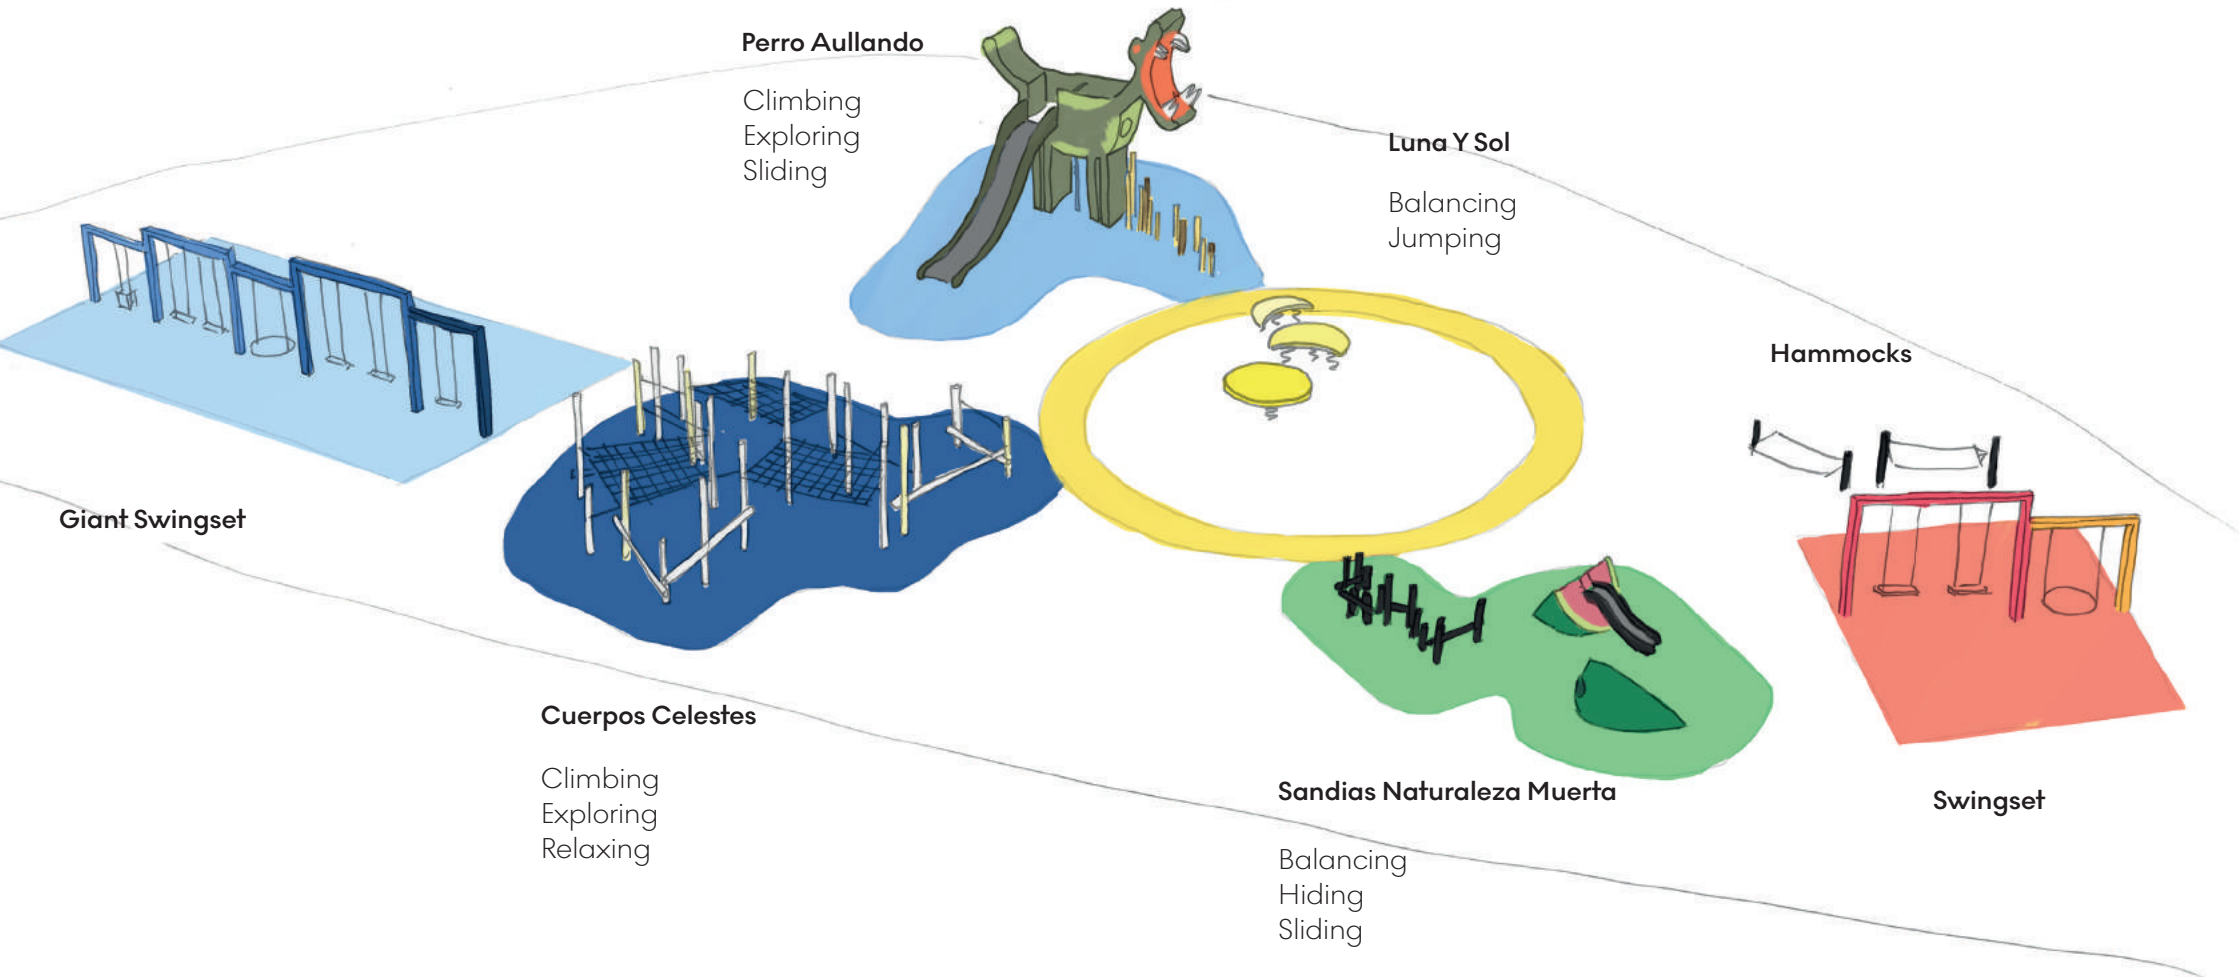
Perro Aullando

Climbing
Exploring
Sliding

Luna Y Sol

Balancing
Jumping

Hammocks

Giant Swingset

Cuerpos Celestes

Climbing
Exploring
Relaxing

Sandias Naturaleza Muerta

Balancing
Hiding
Sliding

Swingset